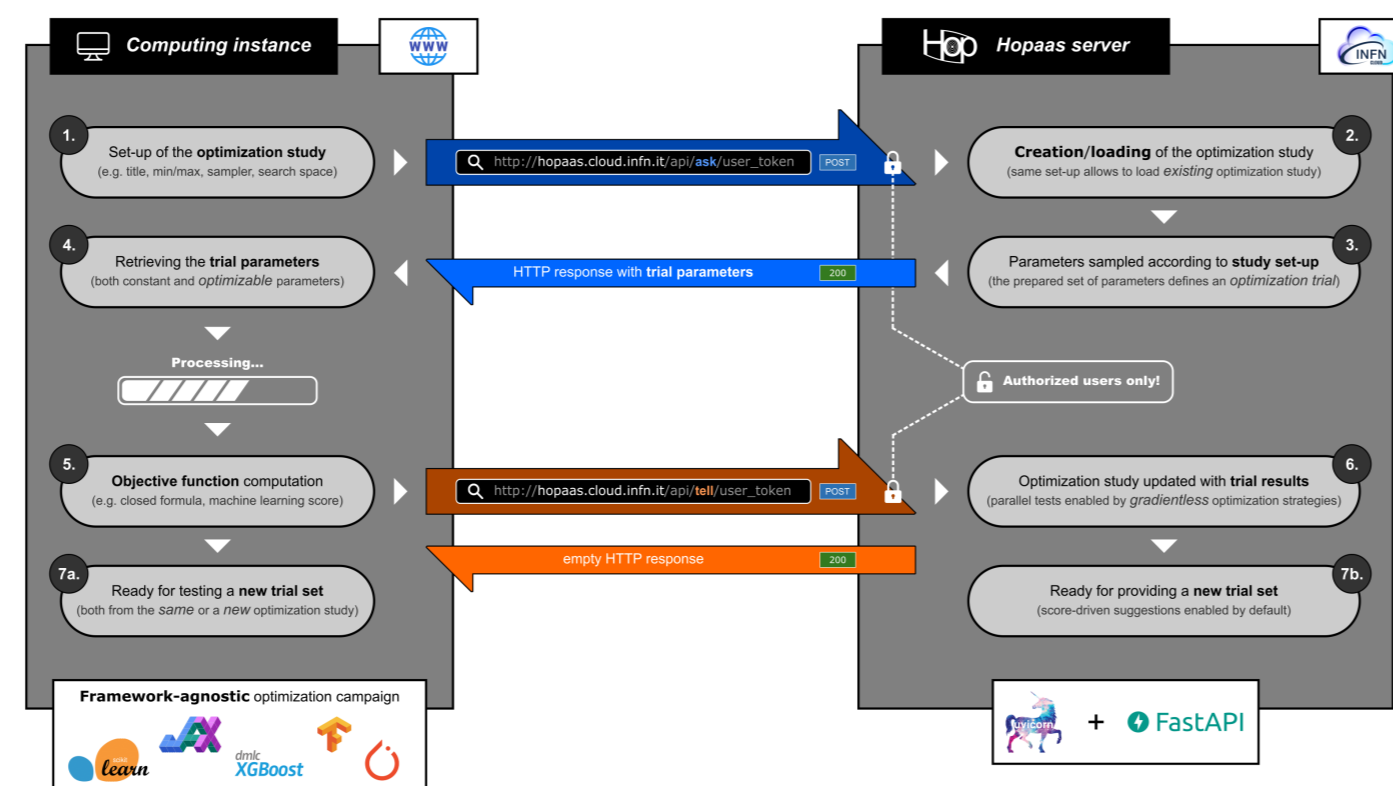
Computing instance

WWW

Hop Hopaas server

INFN

1. Set-up of the optimization study (e.g. title, min/max, sampler, search space)

http://hopaas.cloud.infn.it/api/ask/user_token POST

2. Creation/loading of the optimization study (same set-up allows to load existing optimization study)

4. Retrieving the trial parameters (both constant and optimizable parameters)

HTTP response with trial parameters 200

3. Parameters sampled according to study set-up (the prepared set of parameters defines an optimization trial)

Processing...

Authorized users only!

5. Objective function computation (e.g. closed formula, machine learning score)

http://hopaas.cloud.infn.it/api/tell/user_token POST

6. Optimization study updated with trial results (parallel tests enabled by gradientless optimization strategies)

empty HTTP response 200

7a. Ready for testing a new trial set (both from the same or a new optimization study)

7b. Ready for providing a new trial set (score-driven suggestions enabled by default)

Framework-agnostic optimization campaign

scikit learn JAX dmlc XGBoost

uvicorn + FastAPI